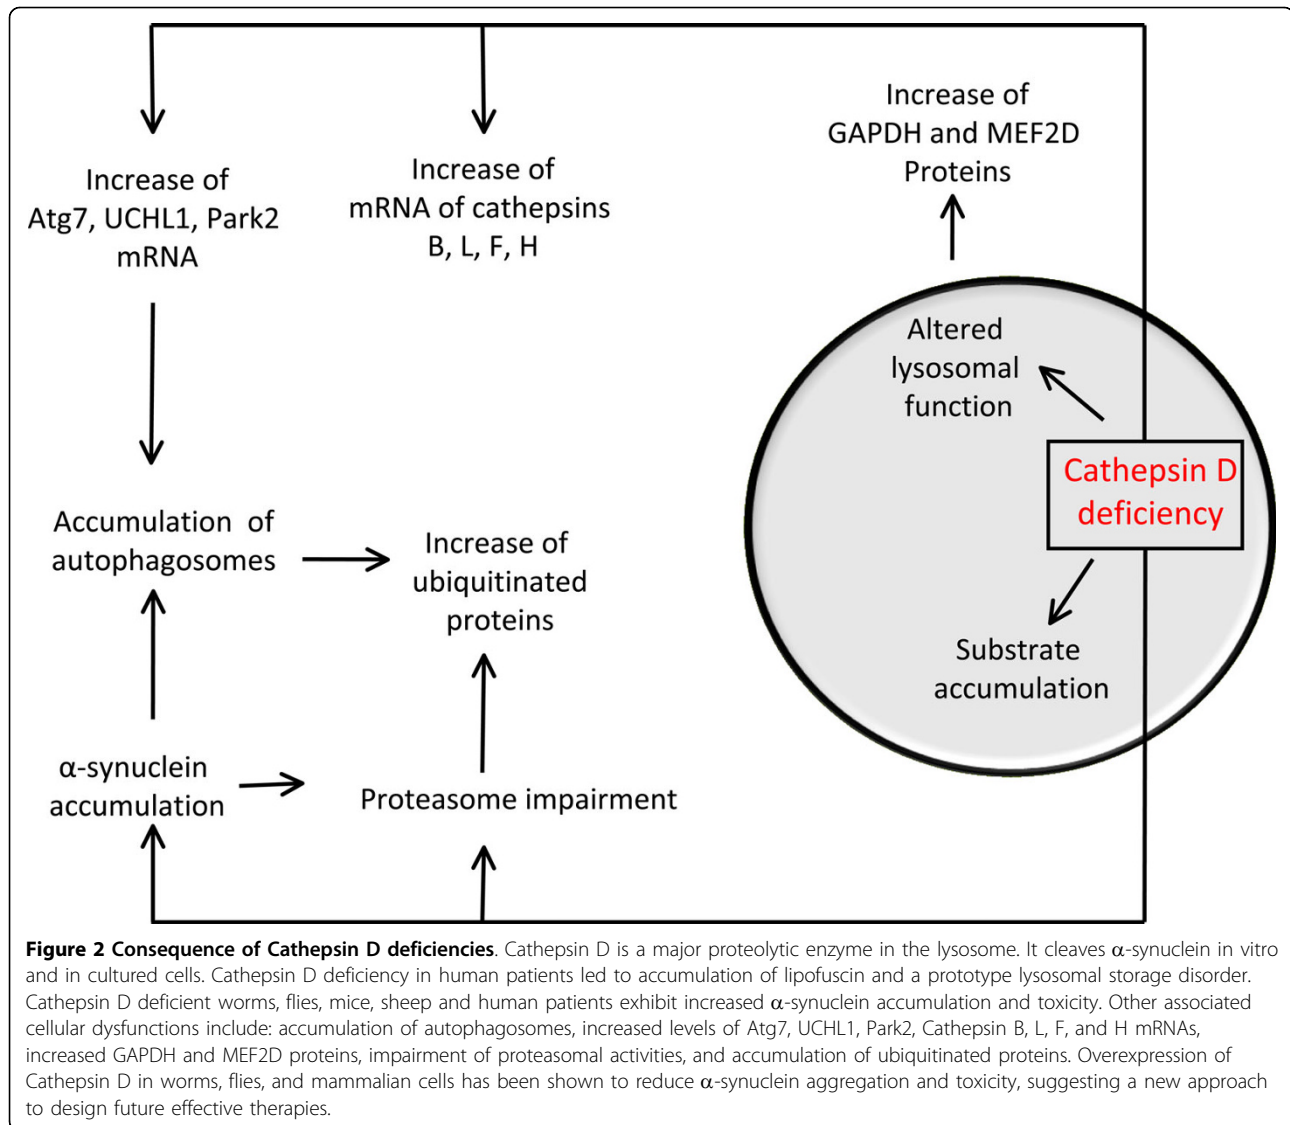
Increase of Atg7, UCHL1, Park2 mRNA

Increase of mRNA of cathepsins B, L, F, H

Increase of GAPDH and MEF2D Proteins

Altered lysosomal function

Cathepsin D deficiency

Substrate accumulation

Accumulation of autophagosomes

Increase of ubiquitinated proteins

α-synuclein accumulation

Proteasome impairment

**Figure 2 Consequence of Cathepsin D deficiencies**. Cathepsin D is a major proteolytic enzyme in the lysosome. It cleaves $\alpha$-synuclein in vitro and in cultured cells. Cathepsin D deficiency in human patients led to accumulation of lipofuscin and a prototype lysosomal storage disorder. Cathepsin D deficient worms, flies, mice, sheep and human patients exhibit increased $\alpha$-synuclein accumulation and toxicity. Other associated cellular dysfunctions include: accumulation of autophagosomes, increased levels of Atg7, UCHL1, Park2, Cathepsin B, L, F, and H mRNAs, increased GAPDH and MEF2D proteins, impairment of proteasomal activities, and accumulation of ubiquitinated proteins. Overexpression of Cathepsin D in worms, flies, and mammalian cells has been shown to reduce $\alpha$-synuclein aggregation and toxicity, suggesting a new approach to design future effective therapies.